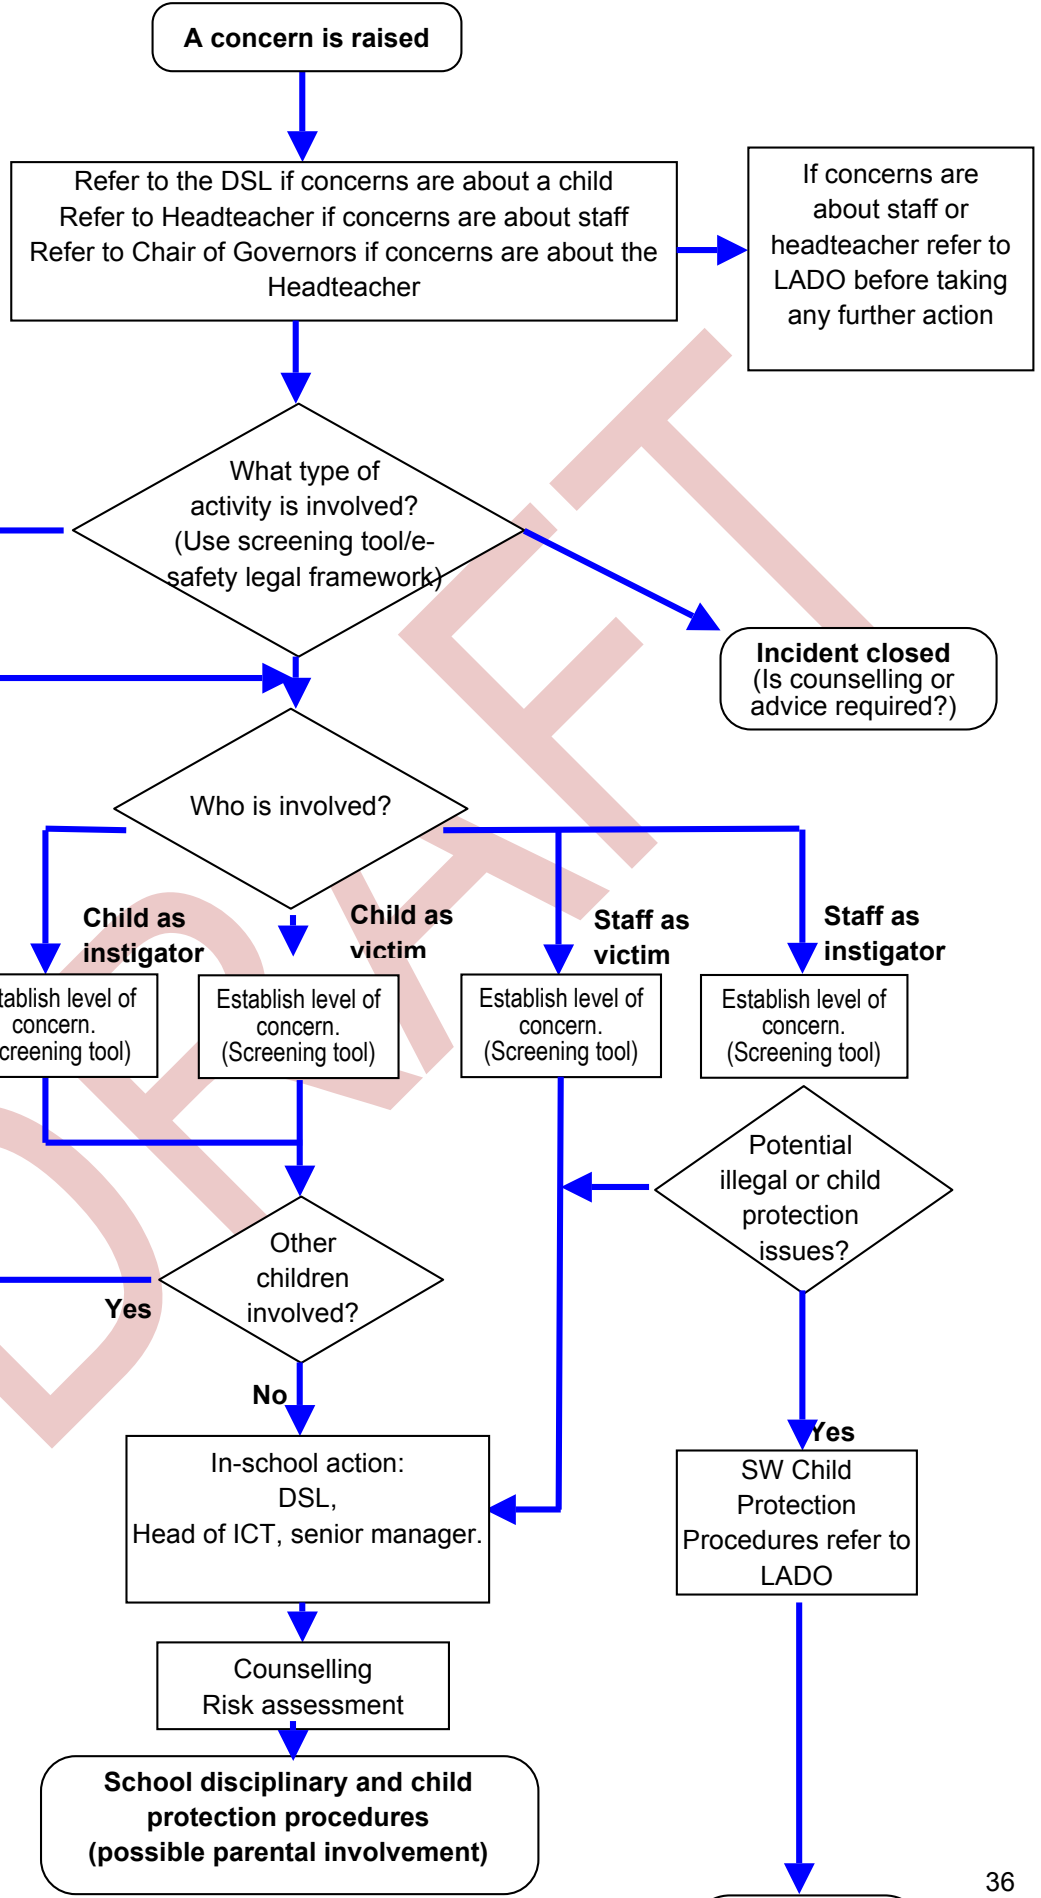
A concern is raised

Refer to the DSL if concerns are about a child
Refer to Headteacher if concerns are about staff
Refer to Chair of Governors if concerns are about the Headteacher

If concerns are about staff or headteacher refer to LADO before taking any further action

What type of activity is involved? (Use screening tool/e-safety legal framework)

Incident closed
(Is counselling or advice required?)

Who is involved?

Child as instigator

Child as victim

Staff as victim

Staff as instigator

tablish level of concern. creening tool)

Establish level of concern. (Screening tool)

Establish level of concern. (Screening tool)

Establish level of concern. (Screening tool)

Potential illegal or child protection issues?

Other children involved?

Yes

No

Yes

In-school action:
DSL,
Head of ICT, senior manager.

SW Child Protection Procedures refer to LADO

Counselling
Risk assessment

School disciplinary and child protection procedures
(possible parental involvement)

DRAFT

36